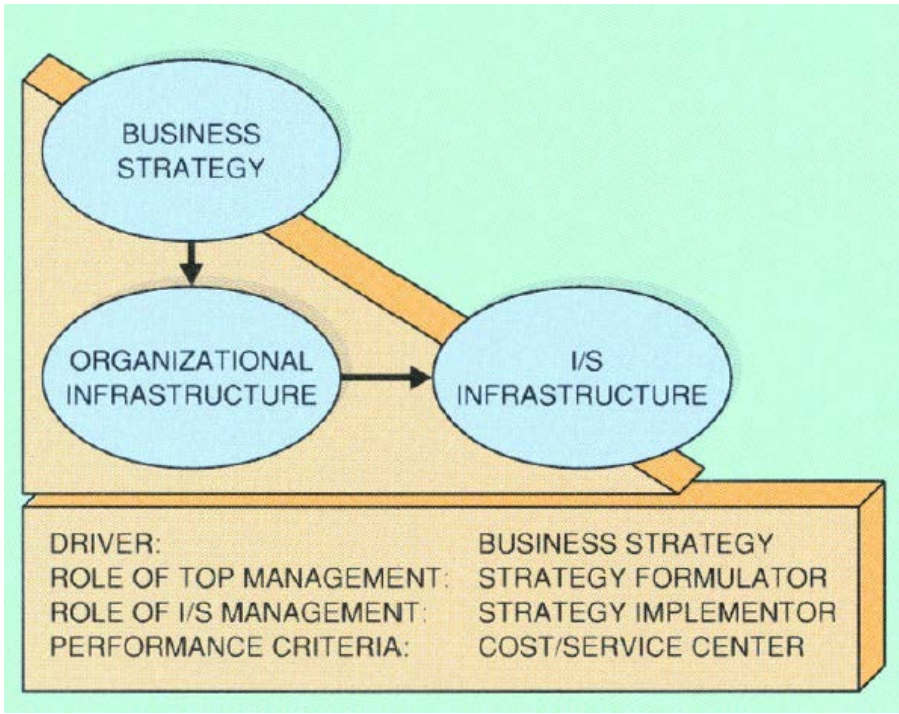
BUSINESS STRATEGY

ORGANIZATIONAL INFRASTRUCTURE

I/S INFRASTRUCTURE

| | |
|---|---|
| DRIVER: | BUSINESS STRATEGY |
| ROLE OF TOP MANAGEMENT: | STRATEGY FORMULATOR |
| ROLE OF I/S MANAGEMENT: | STRATEGY IMPLEMENTOR |
| PERFORMANCE CRITERIA: | COST/SERVICE CENTER |